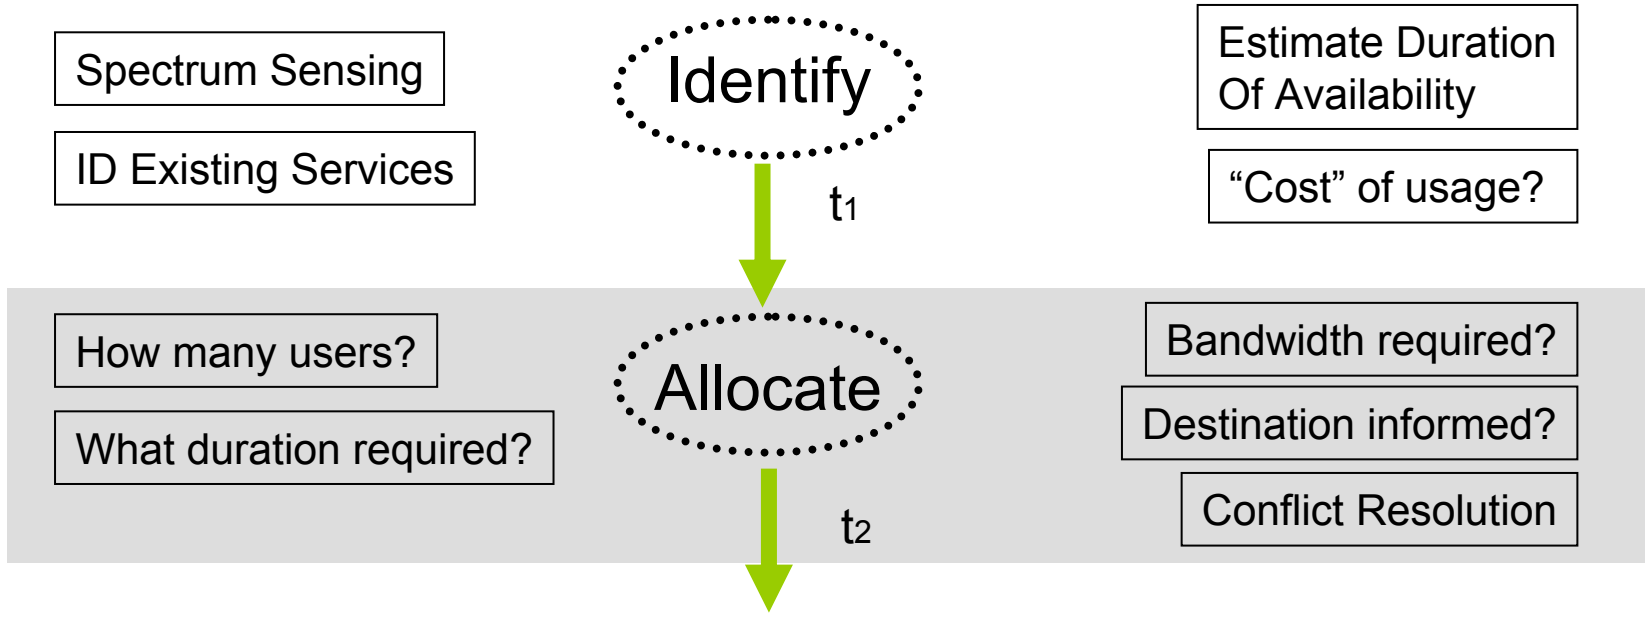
Spectrum Sensing

ID Existing Services

Identify

Estimate Duration Of Availability

“Cost” of usage?

$t_1$

How many users?

What duration required?

Allocate

Bandwidth required?

Destination informed?

Conflict Resolution

$t_2$